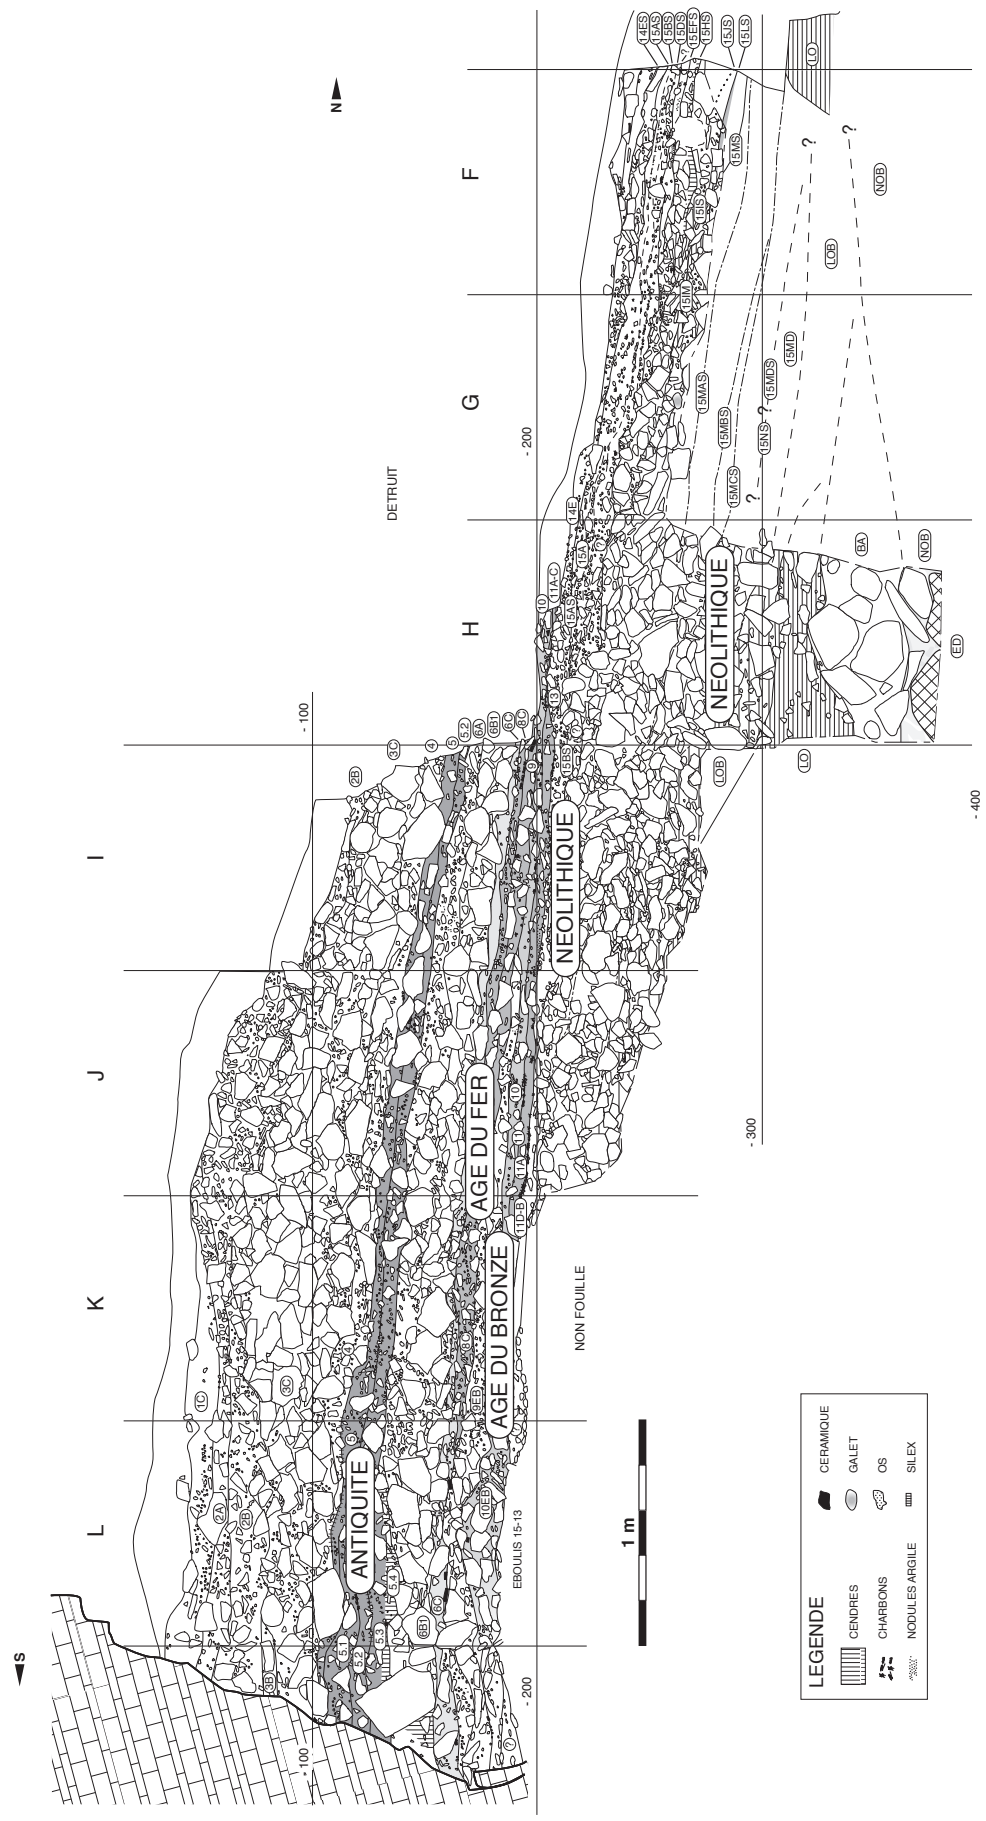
S
N
L
K
J
I
H
G
F
- 100
- 200
- 100
- 200
- 300
- 400
DETRUIT
NON FOUILLE
EBOULIS 15-13
ANTIQUITE
AGE DU FER
AGE DU BRONZE
NEOLITHIQUE
NEOLITHIQUE
1C
2A
2B
3C
3B
2B
3C
4
5
5.1
5.2
5.3
5.4
6B1
6C
7
9EB
10EB
8C
11D-B
11A
11
10
5.2
6A
6B1
6C
8C
9
13
15BS
LOB
LO
10
11A-C
15AS
15A
14E
BA
NOB
ED
15MCS
15MBS
15MAS
15NS
15MDS
15MD
15M
15IS
15MS
LOB
NOB
14ES
15AS
15BS
15DS
15EFS
15HS
15JS
15LS
LO
?
?
?
?
?
1 m
LEGENDE
CENDRES
CHARBONS
NODULES ARGILE
CERAMIQUE
GALET
OS
SILEX